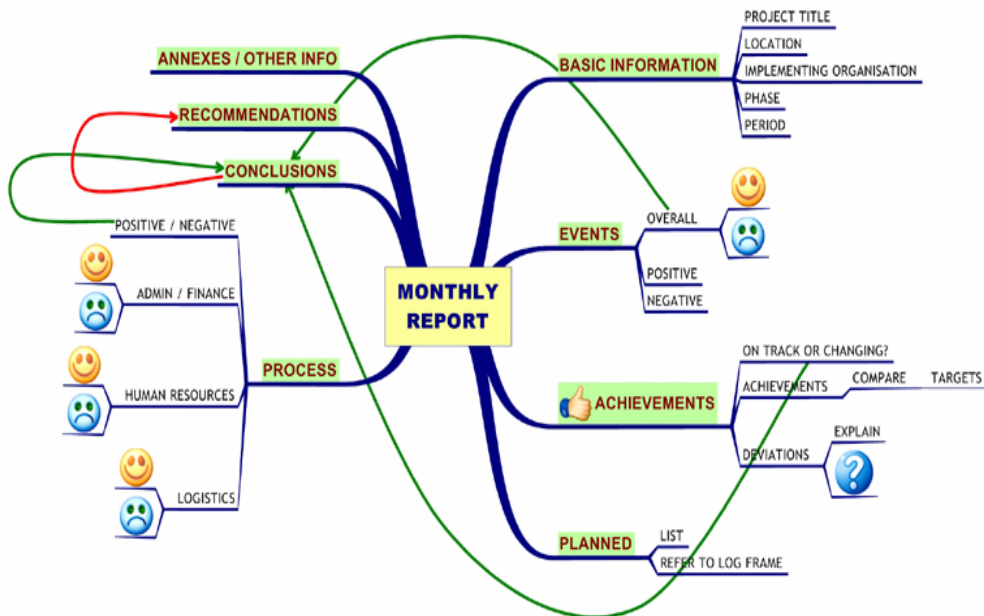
MONTHLY REPORT

BASIC INFORMATION
PROJECT TITLE
LOCATION
IMPLEMENTING ORGANISATION
PHASE
PERIOD

EVENTS
OVERALL
POSITIVE
NEGATIVE

ACHIEVEMENTS
ON TRACK OR CHANGING?
ACHIEVEMENTS
COMPARE
TARGETS
DEVIATIONS
EXPLAIN

PLANNED
LIST
REFER TO LOG FRAME

PROCESS
POSITIVE / NEGATIVE
ADMIN / FINANCE
HUMAN RESOURCES
LOGISTICS

CONCLUSIONS

RECOMMENDATIONS

ANNEXES / OTHER INFO